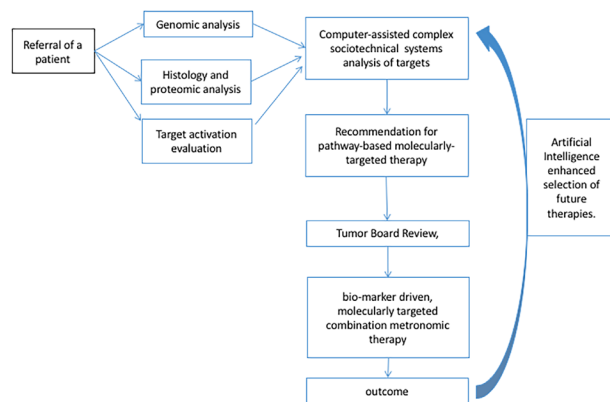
Referral of a patient

Genomic analysis

Histology and proteomic analysis

Target activation evaluation

Computer-assisted complex sociotechnical systems analysis of targets

Recommendation for pathway-based molecularly-targeted therapy

Tumor Board Review,

bio-marker driven, molecularly targeted combination metronomic therapy

outcome

Artificial Intelligence enhanced selection of future therapies.